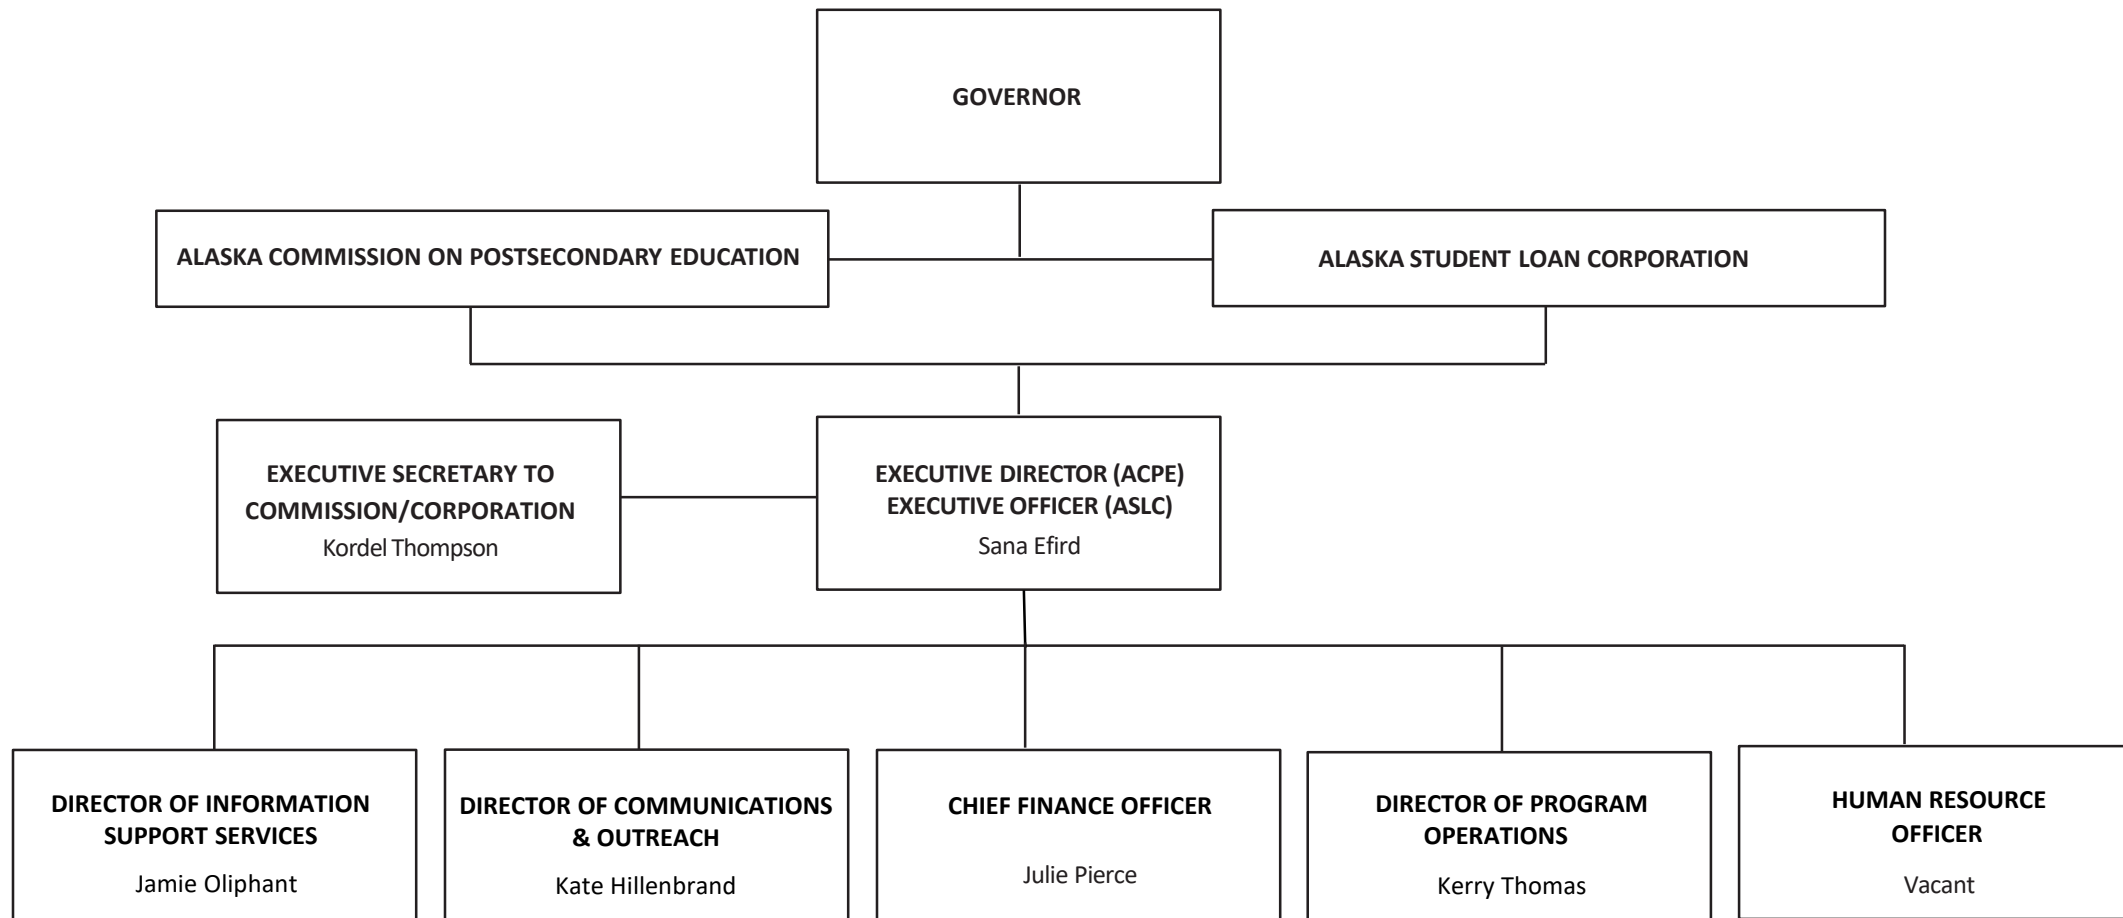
GOVERNOR

ALASKA COMMISSION ON POSTSECONDARY EDUCATION

ALASKA STUDENT LOAN CORPORATION

EXECUTIVE SECRETARY TO COMMISSION/CORPORATION
Kordel Thompson

EXECUTIVE DIRECTOR (ACPE)
EXECUTIVE OFFICER (ASLC)
Sana Efird

DIRECTOR OF INFORMATION SUPPORT SERVICES
Jamie Oliphant

DIRECTOR OF COMMUNICATIONS & OUTREACH
Kate Hillenbrand

CHIEF FINANCE OFFICER
Julie Pierce

DIRECTOR OF PROGRAM OPERATIONS
Kerry Thomas

HUMAN RESOURCE OFFICER
Vacant